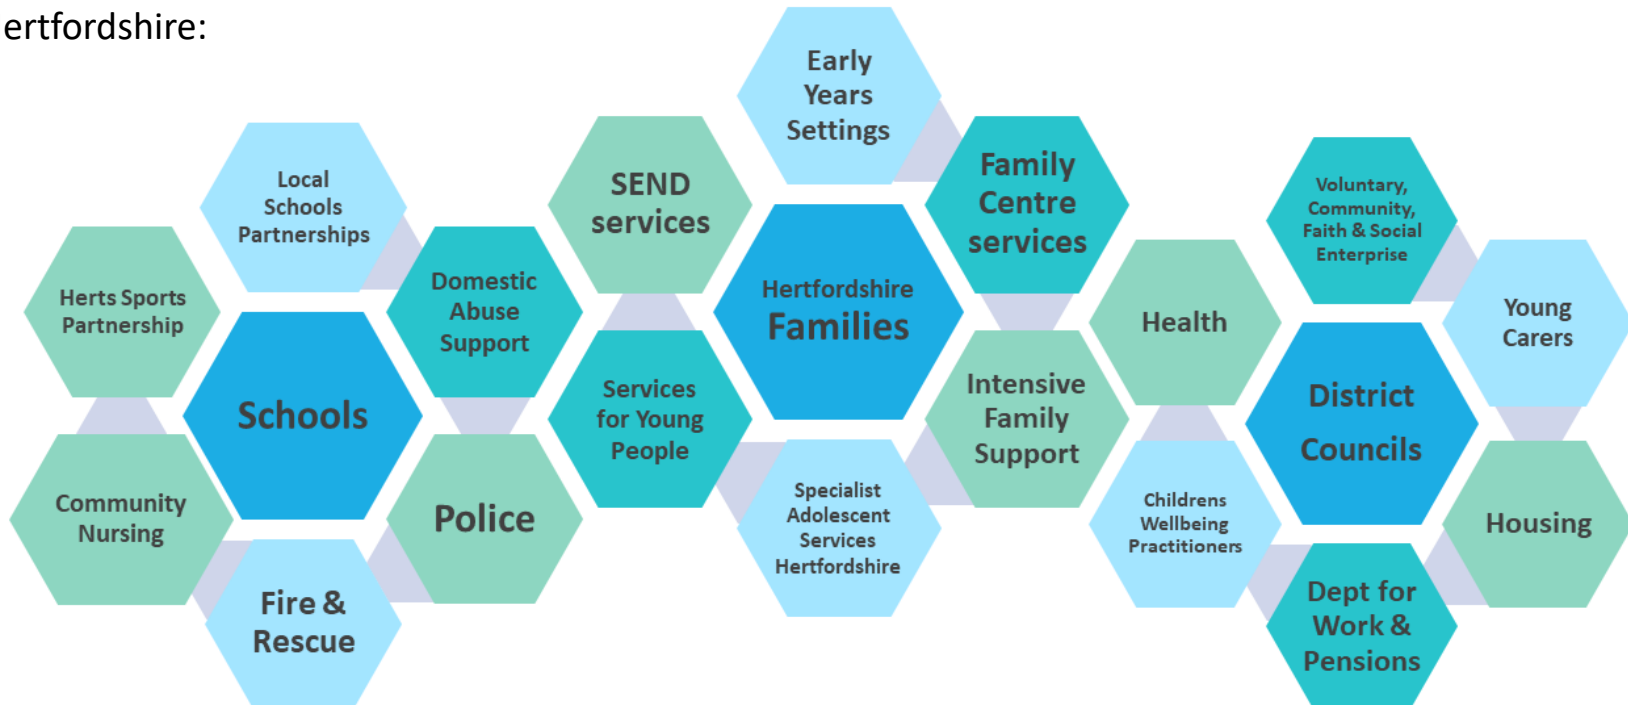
ertfordshire:

Early Years Settings

Local Schools Partnerships

SEND services

Family Centre services

Voluntary, Community, Faith & Social Enterprise

Herts Sports Partnership

Domestic Abuse Support

Hertfordshire Families

Health

Young Carers

Schools

Services for Young People

Intensive Family Support

District Councils

Community Nursing

Police

Specialist Adolescent Services Hertfordshire

Childrens Wellbeing Practitioners

Housing

Fire & Rescue

Dept for Work & Pensions